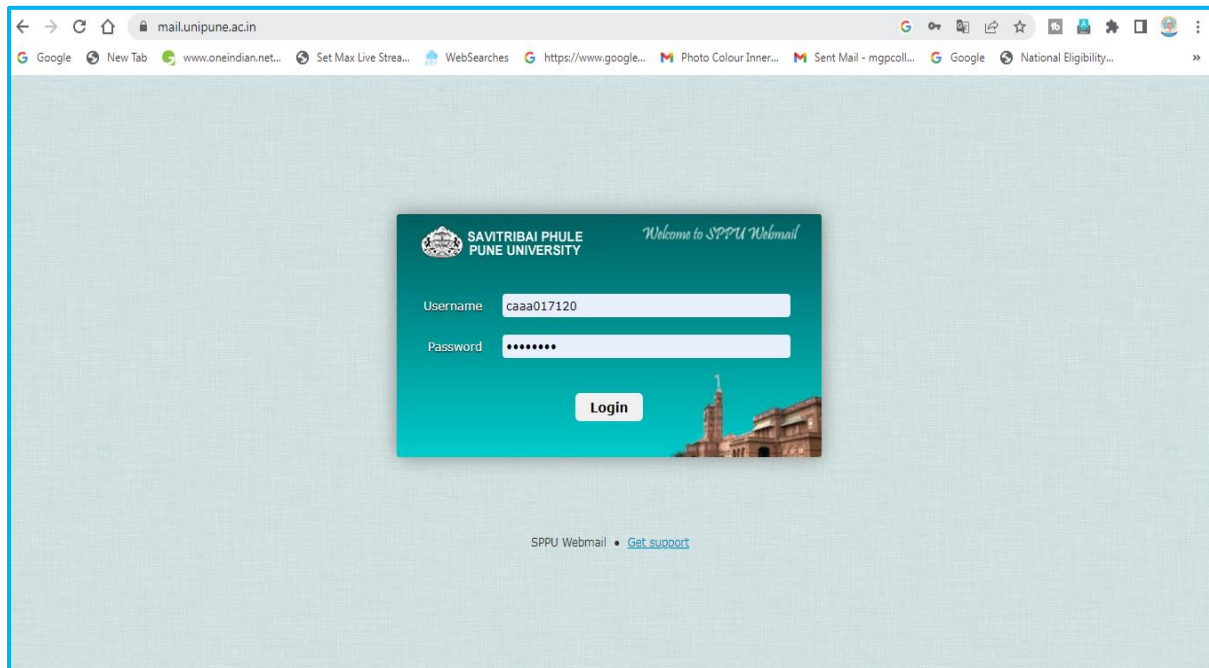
mail.unipune.ac.in

Google New Tab www.oneindian.net... Set Max Live Strea... WebSearches https://www.google... Photo Colour Inner... Sent Mail - mgpcoll... Google National Eligibility... »

SAVITRIBAI PHULE PUNE UNIVERSITY

Welcome to SPPU Webmail

Username caaa017120

Password ••••••••

Login

SPPU Webmail • Get support